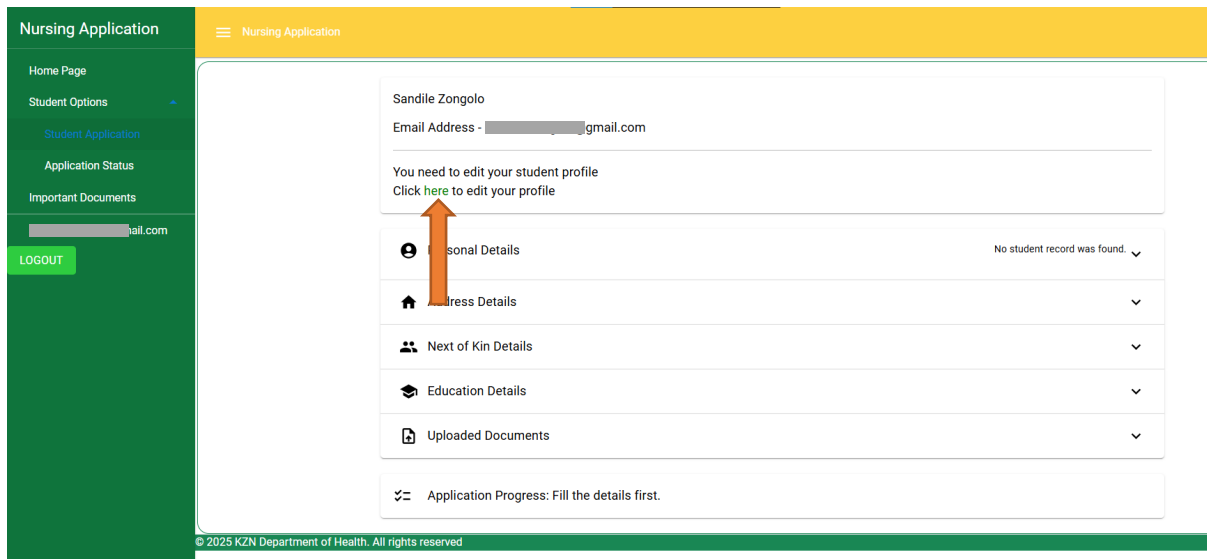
Nursing Application

Home Page
Student Options
Student Application
Application Status
Important Documents
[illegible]ail.com
LOGOUT

Nursing Application

Sandile Zongolo
Email Address - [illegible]gmail.com

You need to edit your student profile
Click here to edit your profile

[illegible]sonal Details
No student record was found.
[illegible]dress Details
Next of Kin Details
Education Details
Uploaded Documents

Application Progress: Fill the details first.

© 2025 KZN Department of Health. All rights reserved